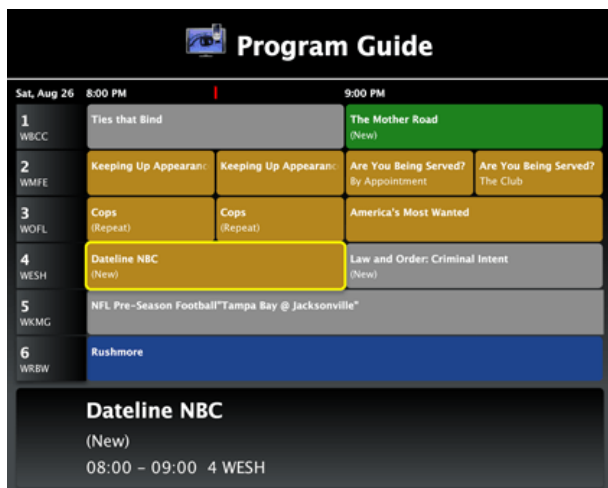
Program Guide

Sat, Aug 26 8:00 PM 9:00 PM

1
WBCC
Ties that Bind
The Mother Road
(New)

2
WMFE
Keeping Up Appearanc
Keeping Up Appearanc
Are You Being Served?
By Appointment
Are You Being Served?
The Club

3
WOFL
Cops
(Repeat)
Cops
(Repeat)
America's Most Wanted

4
WESH
Dateline NBC
(New)
Law and Order: Criminal Intent
(New)

5
WKMG
NFL Pre-Season Football"Tampa Bay @ Jacksonville"

6
WRBW
Rushmore

Dateline NBC
(New)
08:00 - 09:00 4 WESH